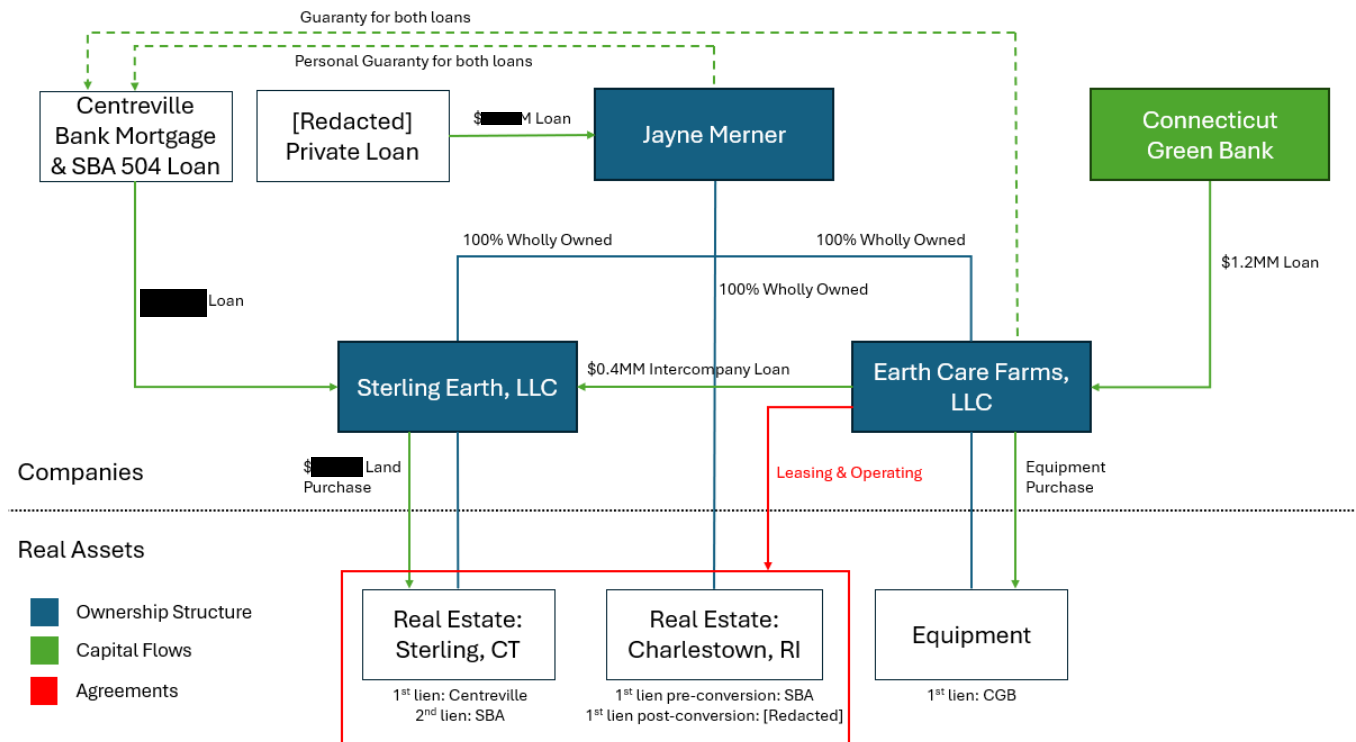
Guaranty for both loans

Personal Guaranty for both loans

Centreville Bank Mortgage & SBA 504 Loan

[Redacted] Private Loan

$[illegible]M Loan

Jayne Merner

Connecticut Green Bank

100% Wholly Owned

100% Wholly Owned

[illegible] Loan

100% Wholly Owned

$1.2MM Loan

$0.4MM Intercompany Loan

Sterling Earth, LLC

Earth Care Farms, LLC

$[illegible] Land Purchase

Leasing & Operating

Equipment Purchase

Companies

Real Assets

Ownership Structure

Capital Flows

Agreements

Real Estate: Sterling, CT

$1^{st}$ lien: Centreville
$2^{nd}$ lien: SBA

Real Estate: Charlestown, RI

$1^{st}$ lien pre-conversion: SBA
$1^{st}$ lien post-conversion: [Redacted]

Equipment

$1^{st}$ lien: CGB